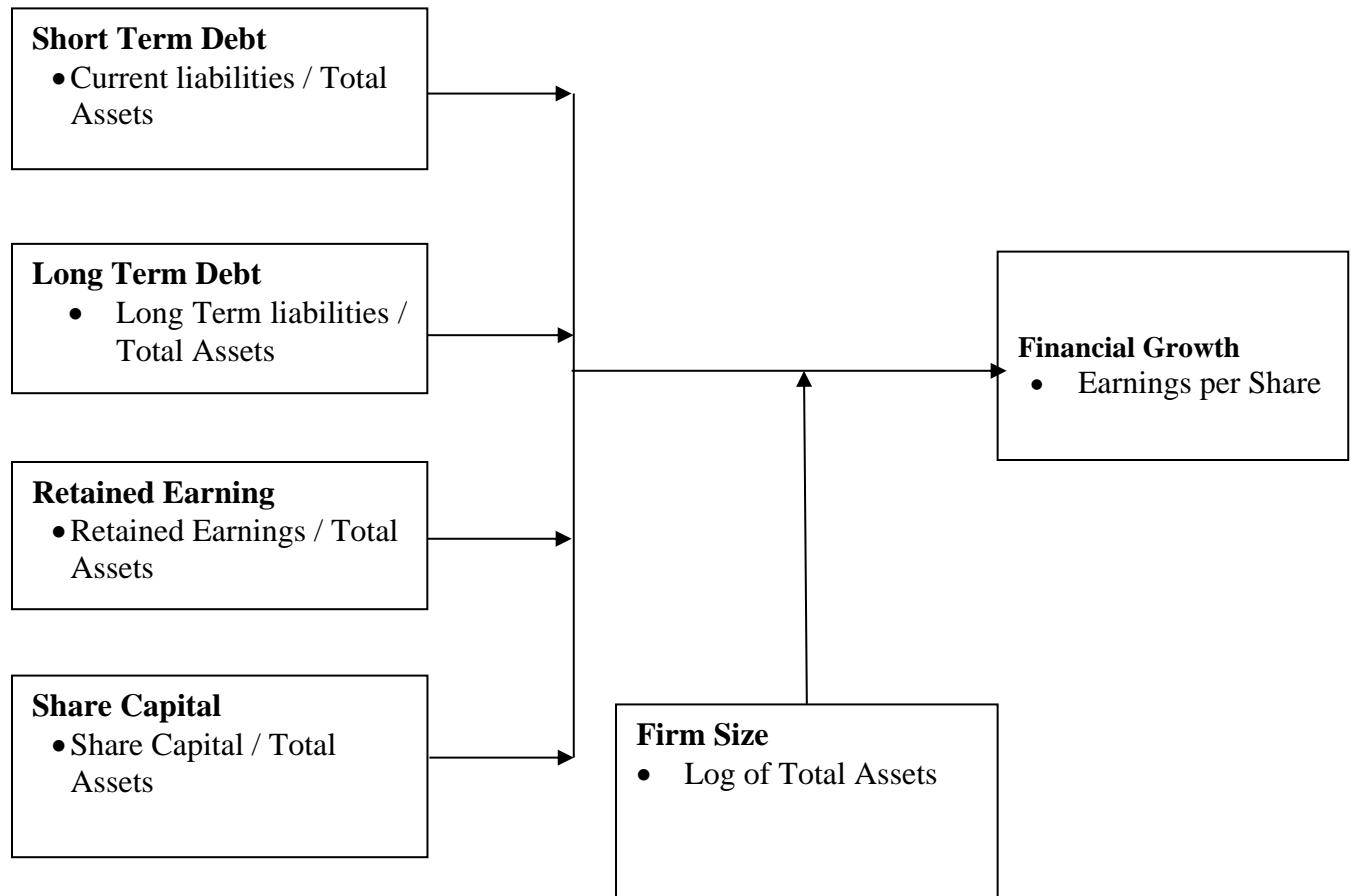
**Short Term Debt**
- Current liabilities / Total Assets

**Long Term Debt**
- Long Term liabilities / Total Assets

**Retained Earning**
- Retained Earnings / Total Assets

**Share Capital**
- Share Capital / Total Assets

**Financial Growth**
- Earnings per Share

**Firm Size**
- Log of Total Assets